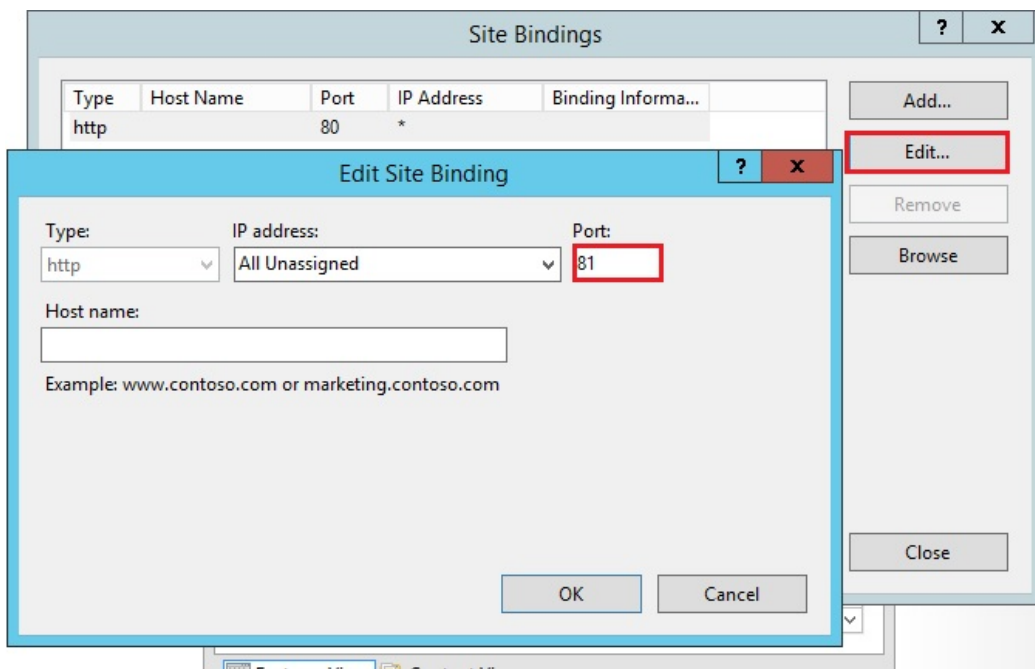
Site Bindings

?

x

| Type | Host Name | Port | IP Address | Binding Informa... |
|---|---|---|---|---|
| http | | 80 | * | |

Add...

Edit...

Remove

Browse

Close

Edit Site Binding

?

x

Type:

http

IP address:

All Unassigned

Port:

81

Host name:

Example: www.contoso.com or marketing.contoso.com

OK

Cancel

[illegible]